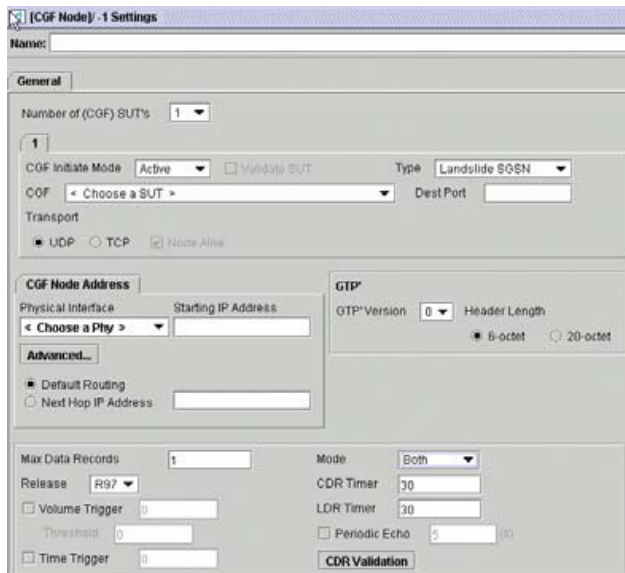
[CGF Node]/ -1 Settings

Name:

General

Number of (CGF) SUT's 1

1

CGF Initiate Mode Active Validate SUT Type Landslide SGSN

CGF < Choose a SUT > Dest Port

Transport

UDP TCP Node Alive

CGF Node Address

Physical Interface Starting IP Address

< Choose a Phy >

Advanced...

Default Routing

Next Hop IP Address

GTP'

GTP' Version 0 Header Length

6-octet 20-octet

Max Data Records 1

Release R97

Volume Trigger 0

Threshold 0

Time Trigger 0

Mode Both

CDR Timer 30

LDR Timer 30

Periodic Echo 5 (s)

CDR Validation